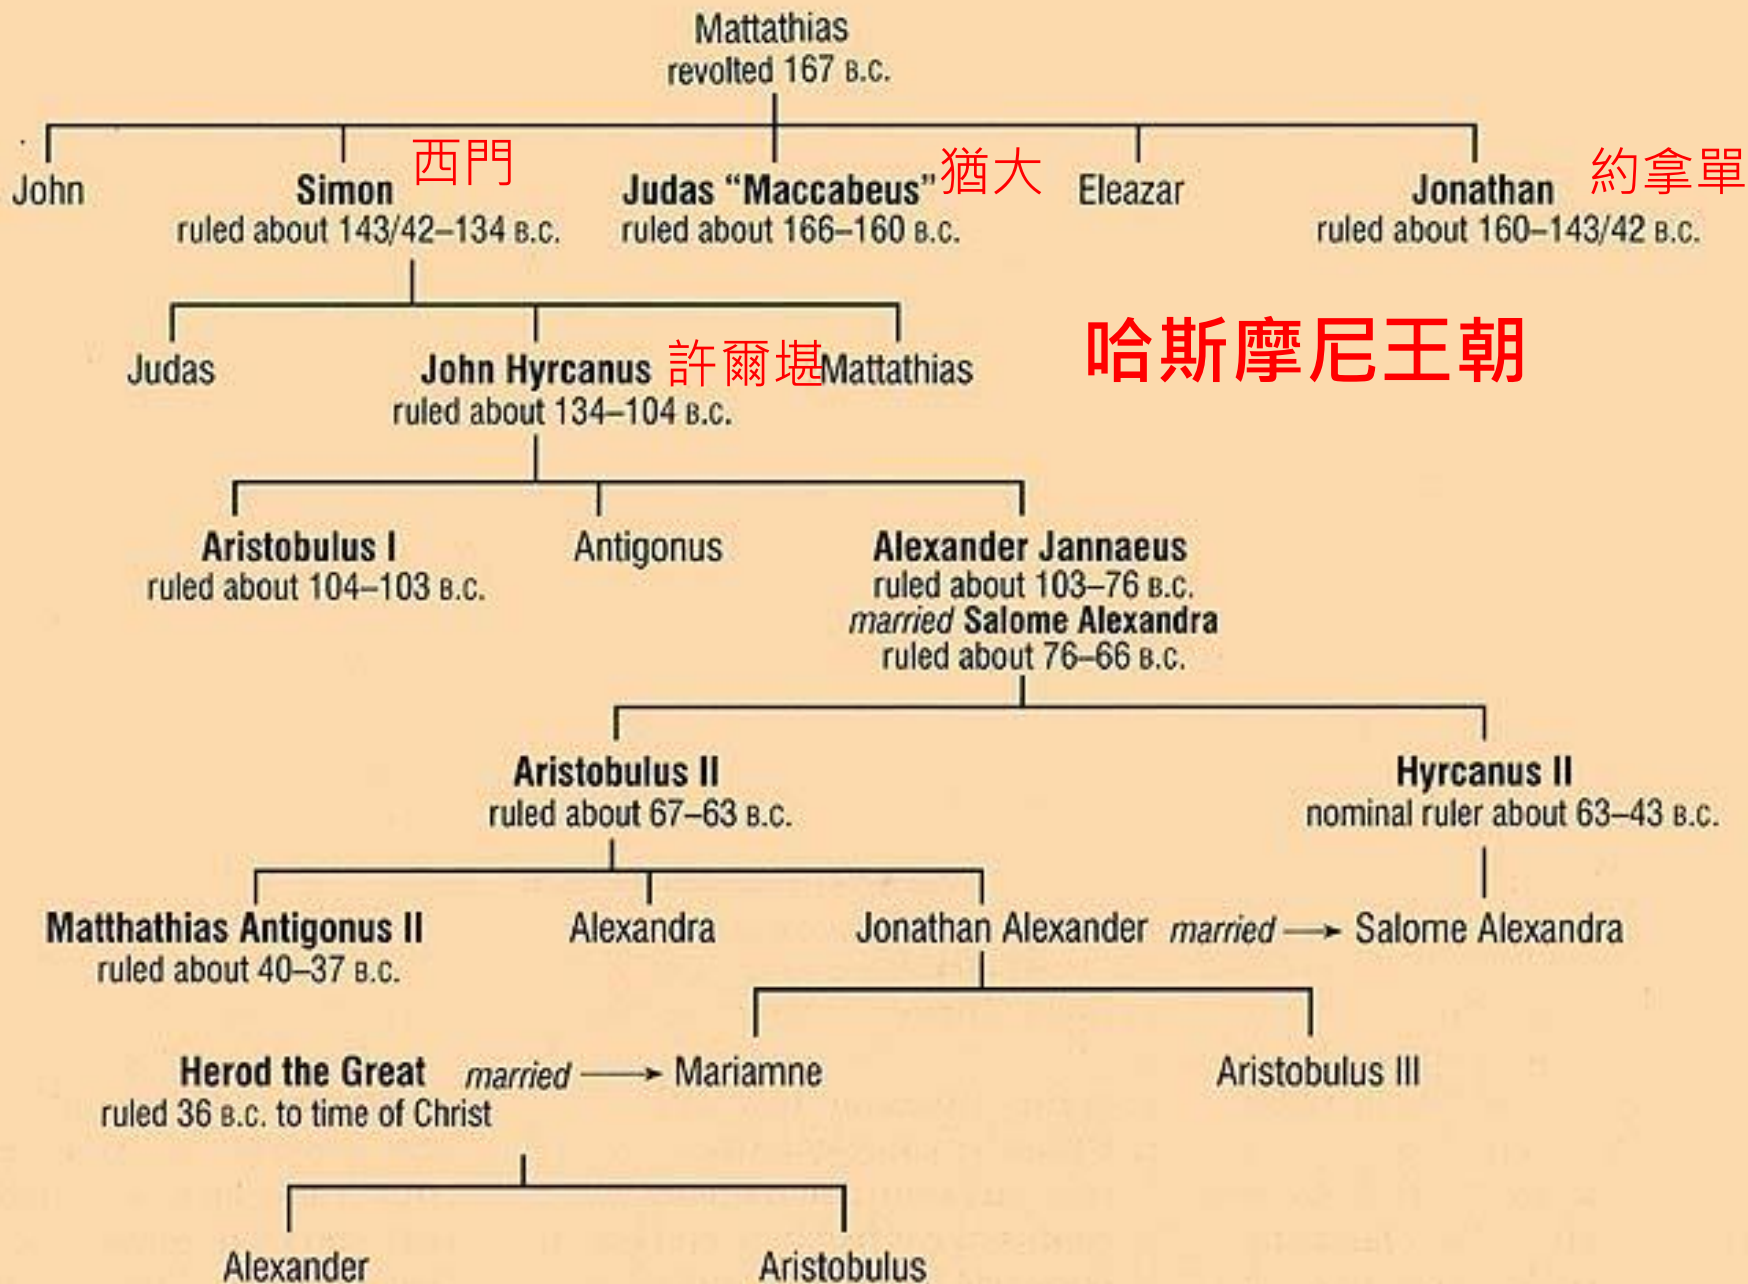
Mattathias
revolted 167 B.C.

John

Simon 西門
ruled about 143/42–134 B.C.

Judas "Maccabeus" 猶大
ruled about 166–160 B.C.

Eleazar

Jonathan 約拿單
ruled about 160–143/42 B.C.

哈斯摩尼王朝

Judas

John Hyrcanus 許爾堪
ruled about 134–104 B.C.

Mattathias

Aristobulus I
ruled about 104–103 B.C.

Antigonus

Alexander Jannaeus
ruled about 103–76 B.C.
*married* Salome Alexandra
ruled about 76–66 B.C.

Aristobulus II
ruled about 67–63 B.C.

Hyrcanus II
nominal ruler about 63–43 B.C.

Matthathias Antigonus II
ruled about 40–37 B.C.

Alexandra

Jonathan Alexander *married* → Salome Alexandra

Herod the Great *married* → Mariamne
ruled 36 B.C. to time of Christ

Aristobulus III

Alexander

Aristobulus